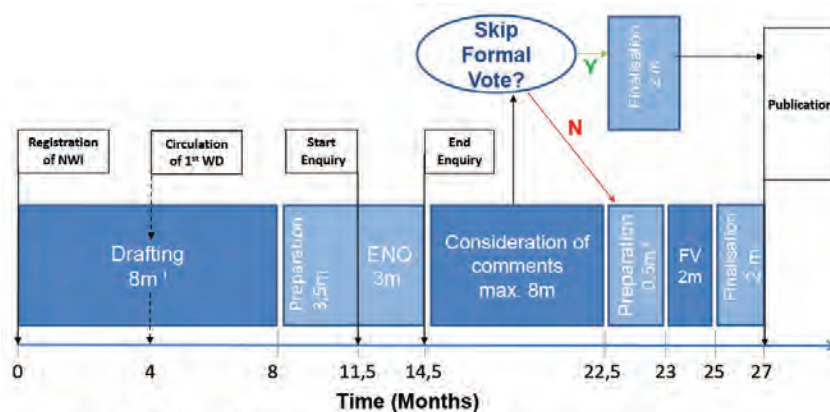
Skip Formal Vote?

Y

N

Finalisation 2 m

Publication

Registration of NWI

Circulation of 1st WD

Start Enquiry

End Enquiry

Drafting 8m ¹

Preparation 3,5m

ENQ 3m

Consideration of comments max. 8m

Preparation 0,5m ²

FV 2m

Finalisation 2 m

0

4

8

11,5

14,5

22,5

23

25

27

Time (Months)